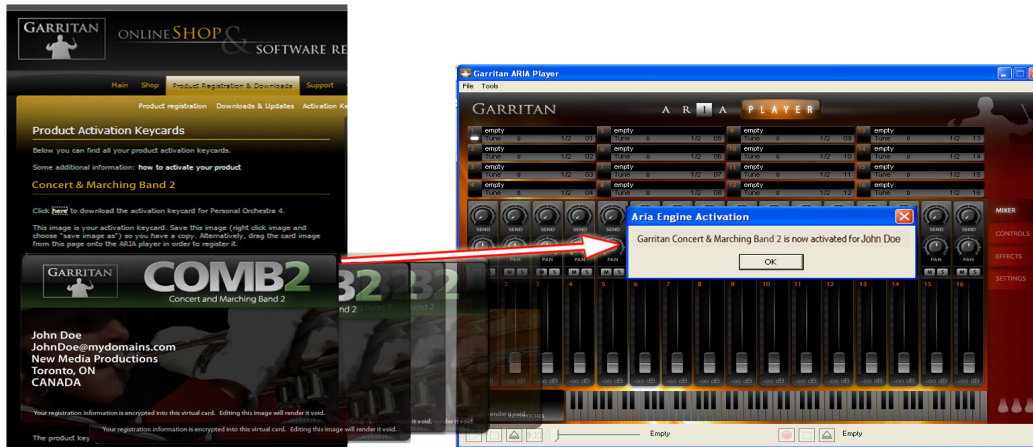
GARRITAN

ONLINE SHOP & SOFTWARE RE

Main Shop Product Registration & Downloads Support

Product registration Downloads & Updates Activation Ke

Product Activation Keycards

Below you can find all your product activation keycards.

Some additional information: how to activate your product

Concert & Marching Band 2

Click here to download the activation keycard for Personal Orchestra 4.

This image is your activation keycard. Save this image (right click image and choose "save image as") so you have a copy. Alternatively, drag the card image from this page onto the ARIA player in order to register it.

GARRITAN

COMB2

Concert and Marching Band 2

John Doe
JohnDoe@mydomains.com
New Media Productions
Toronto, ON
CANADA

Your registration information is encrypted into this virtual card. Editing this image will render it void.

Your registration information is encrypted into this virtual card. Editing this image will render it void.

The product key

Garritan ARIA Player

File Tools

GARRITAN

A R I A PLAYER

empty
Tune 0 1/2 01

empty
Tune 0 1/2 02

empty
Tune 0 1/2 03

empty
Tune 0 1/2 04

empty
Tune 0 1/2 05

empty
Tune 0 1/2 06

empty
Tune 0 1/2 07

empty
Tune 0 1/2 08

empty
Tune 0 1/2 09

empty
Tune 0 1/2 10

empty
Tune 0 1/2 11

empty
Tune 0 1/2 12

empty
Tune 0 1/2 13

empty
Tune 0 1/2 14

empty
Tune 0 1/2 15

empty
Tune 0 1/2 16

SEND SEND SEND SEND SEND

PAN PAN PAN PAN PAN PAN

Aria Engine Activation

Garritan Concert & Marching Band 2 is now activated for John Doe

OK

MIXER

CONTROLS

EFFECTS

SETTINGS

1 2 3 4 5 6 7 8 9 10 11 12 13 14 15 16

-oo dB -oo dB -oo dB -oo dB -oo dB -oo dB -oo dB -oo dB -oo dB -oo dB -oo dB -oo dB -oo dB -oo dB -oo dB -oo dB

Empty

Empty